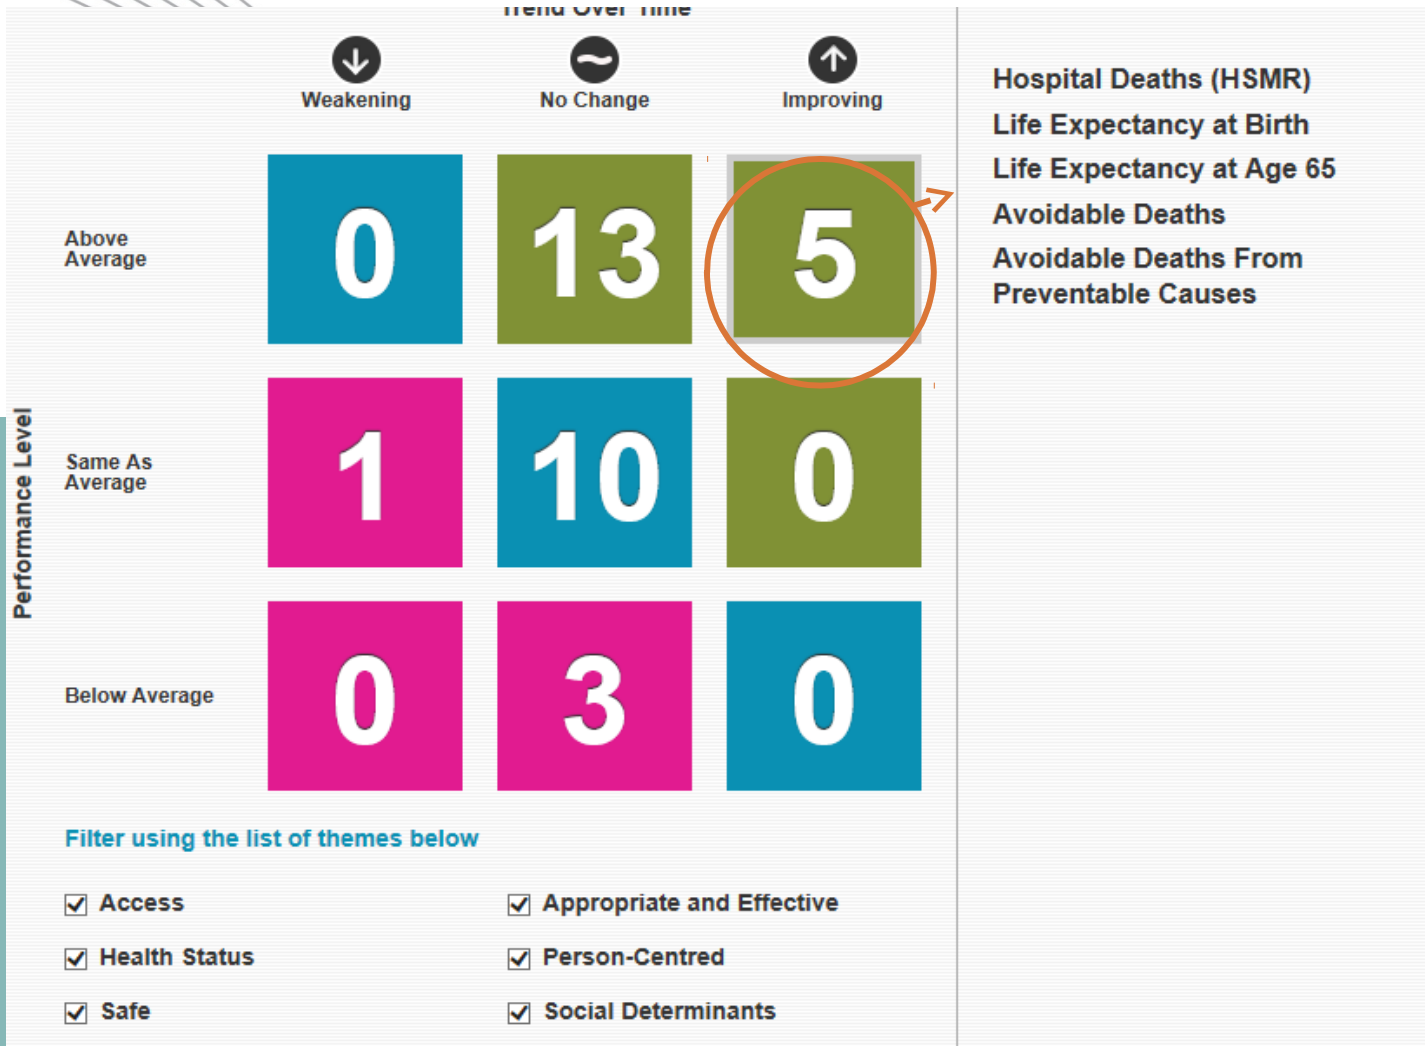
Trend Over Time

Weakening

No Change

Improving

Performance Level

Above Average

| 0 | 13 | 5 |
|---|---|---|

Same As Average

| 1 | 10 | 0 |
|---|---|---|

Below Average

| 0 | 3 | 0 |
|---|---|---|

Filter using the list of themes below

☑ Access

☑ Appropriate and Effective

☑ Health Status

☑ Person-Centred

☑ Safe

☑ Social Determinants

Hospital Deaths (HSMR)
Life Expectancy at Birth
Life Expectancy at Age 65
Avoidable Deaths
Avoidable Deaths From Preventable Causes